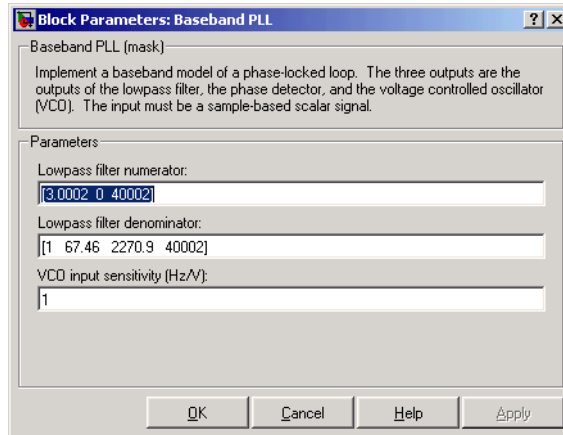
Block Parameters: Baseband PLL

?

X

Baseband PLL (mask)

Implement a baseband model of a phase-locked loop. The three outputs are the outputs of the lowpass filter, the phase detector, and the voltage controlled oscillator (VCO). The input must be a sample-based scalar signal.

Parameters

Lowpass filter numerator:

[3.0002 0 40002]

Lowpass filter denominator:

[1 67.46 2270.9 40002]

VCO input sensitivity (Hz/V):

1

OK

Cancel

Help

Apply